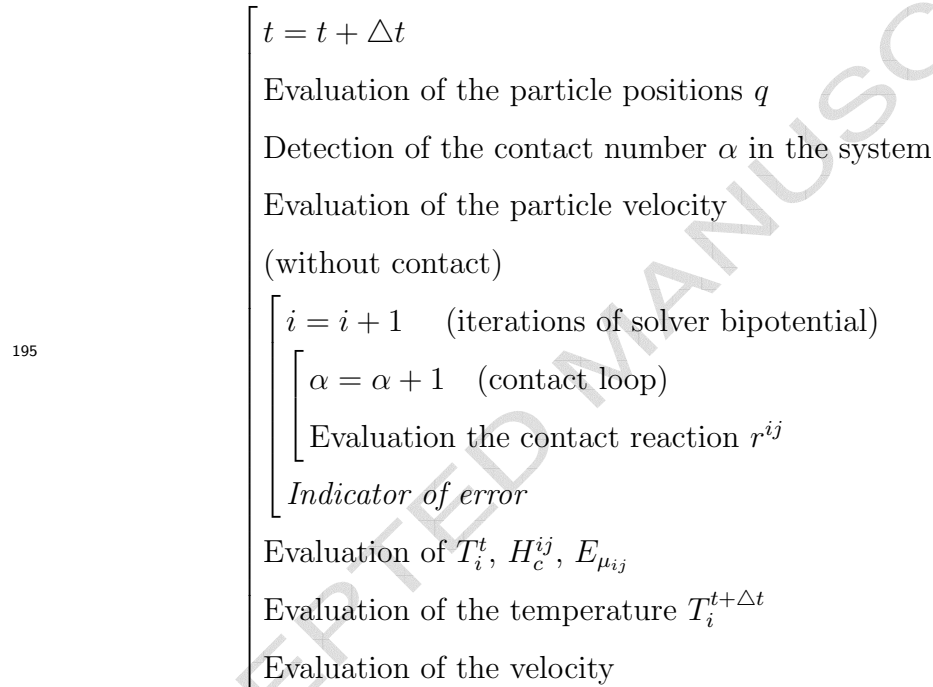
$t = t + \triangle t$

Evaluation of the particle positions $q$

Detection of the contact number $\alpha$ in the system

Evaluation of the particle velocity

(without contact)

195

$i = i + 1$ (iterations of solver bipotential)

$\alpha = \alpha + 1$ (contact loop)

Evaluation the contact reaction $r^{ij}$

*Indicator of error*

Evaluation of $T_i^t$, $H_c^{ij}$, $E_{\mu_{ij}}$

Evaluation of the temperature $T_i^{t+\triangle t}$

Evaluation of the velocity

ACCEPTED MANUSC